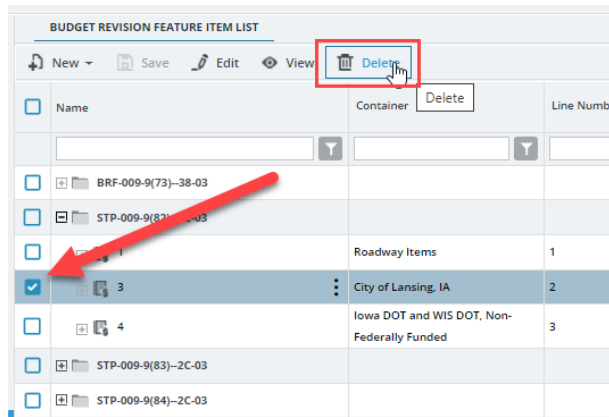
BUDGET REVISION FEATURE ITEM LIST

New Save Edit View Delete

Delete

| Name | Container | Line Numb |
|---|---|---|
| | | |
| BRF-009-9(73)--38-03 | | |
| STP-009-9(82)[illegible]03 | | |
| 1 | Roadway Items | 1 |
| 3 | City of Lansing, IA | 2 |
| 4 | Iowa DOT and WIS DOT, Non-Federally Funded | 3 |
| STP-009-9(83)--2C-03 | | |
| STP-009-9(84)--2C-03 | | |